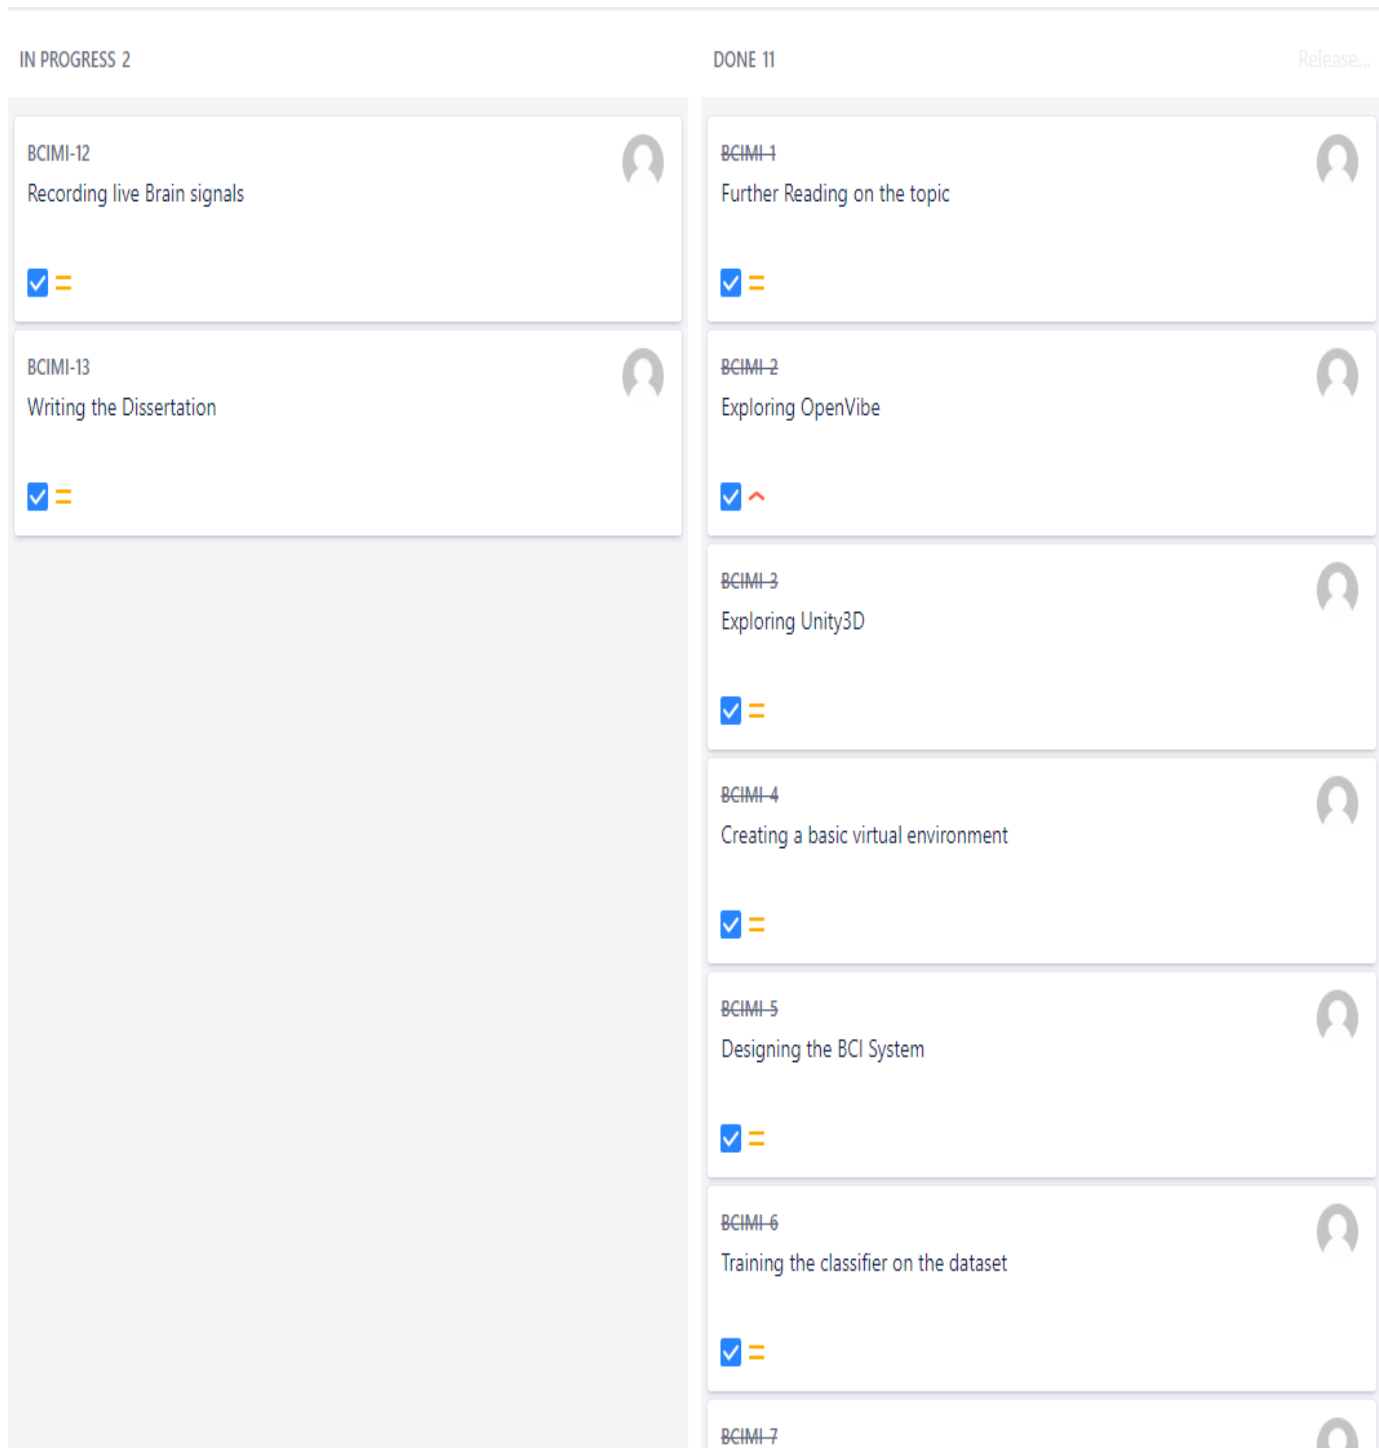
IN PROGRESS 2

BCIMI-12
Recording live Brain signals

BCIMI-13
Writing the Dissertation

DONE 11

Release...

BCIMI-1
Further Reading on the topic

BCIMI-2
Exploring OpenVibe

BCIMI-3
Exploring Unity3D

BCIMI-4
Creating a basic virtual environment

BCIMI-5
Designing the BCI System

BCIMI-6
Training the classifier on the dataset

BCIMI-7